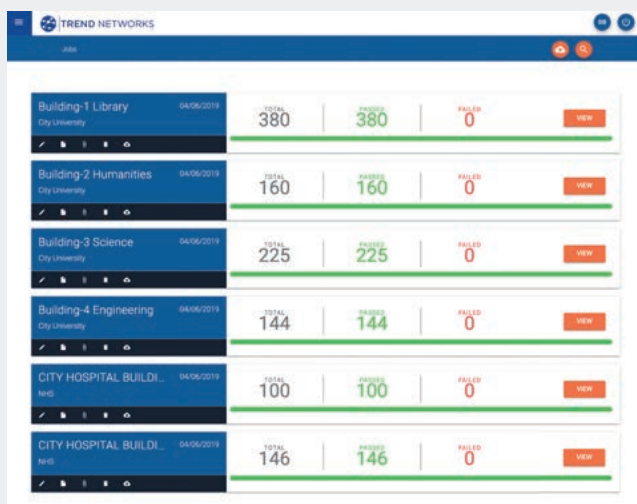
TREND NETWORKS

DB

Jobs

Building-1 Library 04/06/2019
City University

TOTAL 380
PASSED 380
FAILED 0
VIEW

Building-2 Humanities 04/06/2019
City University

TOTAL 160
PASSED 160
FAILED 0
VIEW

Building-3 Science 04/06/2019
City University

TOTAL 225
PASSED 225
FAILED 0
VIEW

Building-4 Engineering 04/06/2019
City University

TOTAL 144
PASSED 144
FAILED 0
VIEW

CITY HOSPITAL BUILDI... 04/06/2019
NHS

TOTAL 100
PASSED 100
FAILED 0
VIEW

CITY HOSPITAL BUILDI... 04/06/2019
NHS

TOTAL 146
PASSED 146
FAILED 0
VIEW